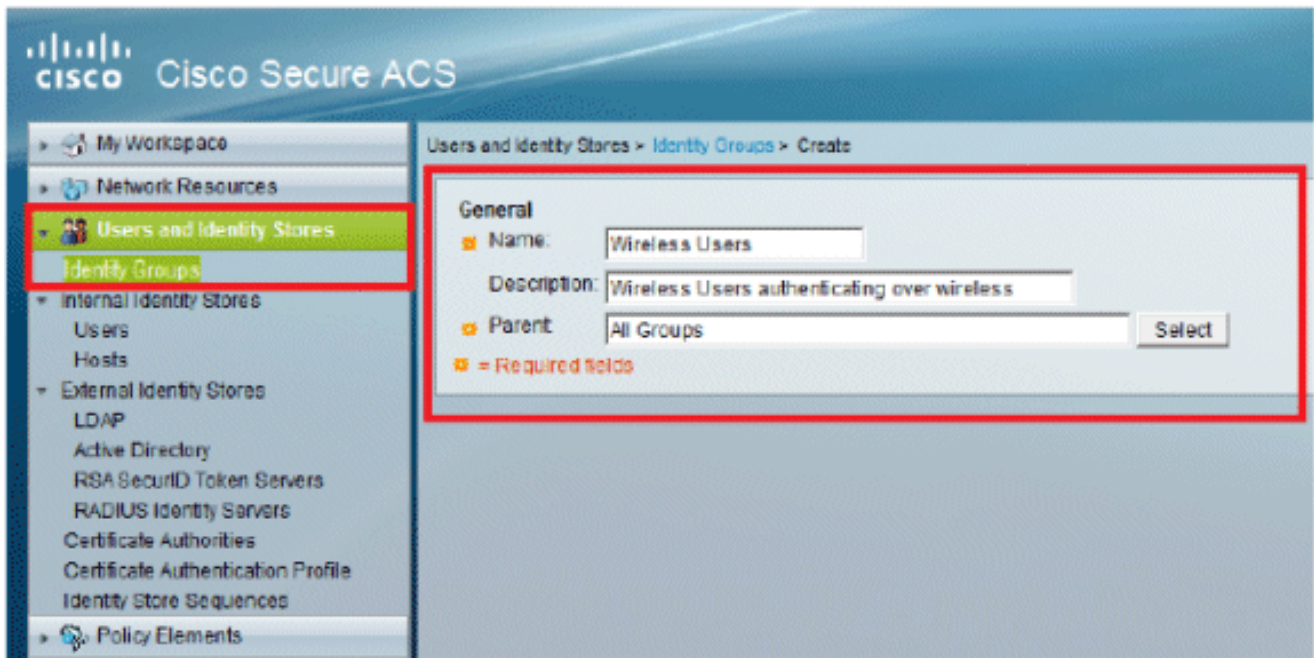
cisco Cisco Secure ACS

My Workspace
Network Resources
Users and Identity Stores
Identity Groups
Internal Identity Stores
Users
Hosts
External Identity Stores
LDAP
Active Directory
RSA SecurID Token Servers
RADIUS Identity Servers
Certificate Authorities
Certificate Authentication Profile
Identity Store Sequences
Policy Elements

Users and Identity Stores > Identity Groups > Create

General
Name: Wireless Users
Description: Wireless Users authenficating over wireless
Parent All Groups Select
= Required fields